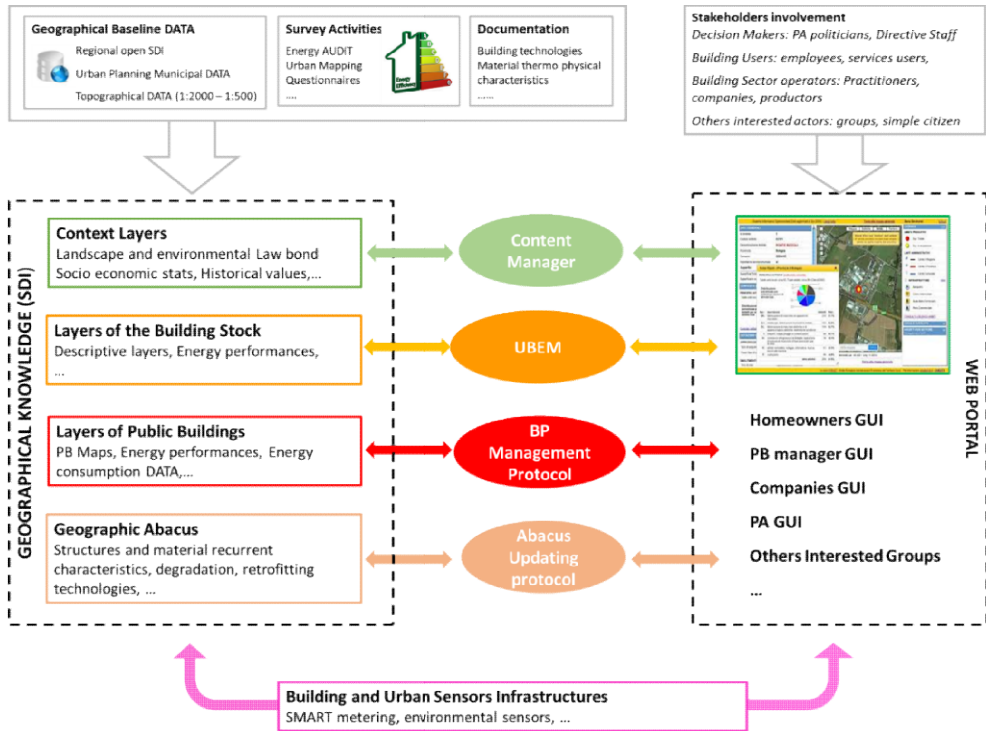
Geographical Baseline DATA
Regional open SDI
Urban Planning Municipal DATA
Topographical DATA (1:2000 – 1:500)

Survey Activities
Energy AUDIT
Urban Mapping
Questionnaires
....

Documentation
Building technologies
Material thermo physical characteristics
......

Stakeholders involvement
Decision Makers: PA politicians, Directive Staff
Building Users: employees, services users,
Building Sector operators: Practitioners, companies, productors
Others interested actors: groups, simple citizen

GEOGRAPHICAL KNOWLEDGE (SDI)

Context Layers
Landscape and environmental Law bond
Socio economic stats, Historical values,...

Layers of the Building Stock
Descriptive layers, Energy performances, ...

Layers of Public Buildings
PB Maps, Energy performances, Energy consumption DATA,...

Geographic Abacus
Structures and material recurrent characteristics, degradation, retrofitting technologies, ...

Content Manager

UBEM

BP Management Protocol

Abacus Updating protocol

WEB PORTAL

Homeowners GUI
PB manager GUI
Companies GUI
PA GUI
Others Interested Groups
...

Building and Urban Sensors Infrastructures
SMART metering, environmental sensors, ...